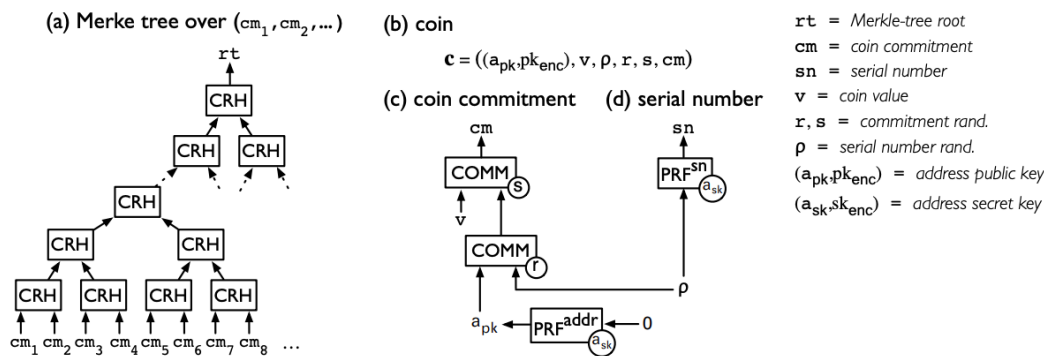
(a) Merke tree over $(\mathtt{cm}_1, \mathtt{cm}_2, \ldots)$

rt

CRH

CRH CRH

CRH

CRH CRH

CRH CRH CRH CRH

$\mathtt{cm}_1$ $\mathtt{cm}_2$ $\mathtt{cm}_3$ $\mathtt{cm}_4$ $\mathtt{cm}_5$ $\mathtt{cm}_6$ $\mathtt{cm}_7$ $\mathtt{cm}_8$ ...

(b) coin

$\mathbf{c} = ((a_{pk}, pk_{enc}), v, \rho, r, s, cm)$

(c) coin commitment

cm

COMM s

v

COMM r

$a_{pk}$

PRF$^{addr}$ $a_{sk}$ 0

(d) serial number

sn

PRF$^{sn}$ $a_{sk}$

$\rho$

rt = Merkle-tree root
cm = coin commitment
sn = serial number
v = coin value
r, s = commitment rand.
$\rho$ = serial number rand.
$(a_{pk}, pk_{enc})$ = address public key
$(a_{sk}, sk_{enc})$ = address secret key